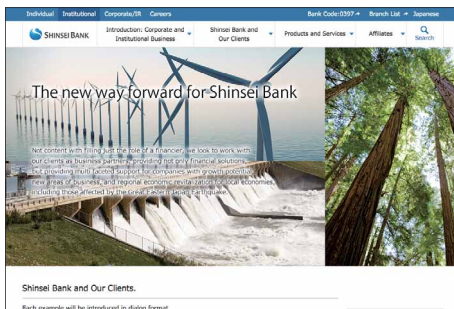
Individual Institutional Corporate/IR Careers Bank Code:0397 Branch List Japanese

SHINSEI BANK Introduction: Corporate and Institutional Business Shinsei Bank and Our Clients Products and Services Affiliates Search

The new way forward for Shinsei Bank

Not content with filling just the role of a financier, we look to work with our clients as business partners, providing not only financial solutions, but providing multi-faceted support for companies with growth potential, new areas of business, and regional economic revitalization of local economies, including those affected by the Great Eastern Japan Earthquake.

Shinsei Bank and Our Clients.

Each example will be introduced in dialog format.